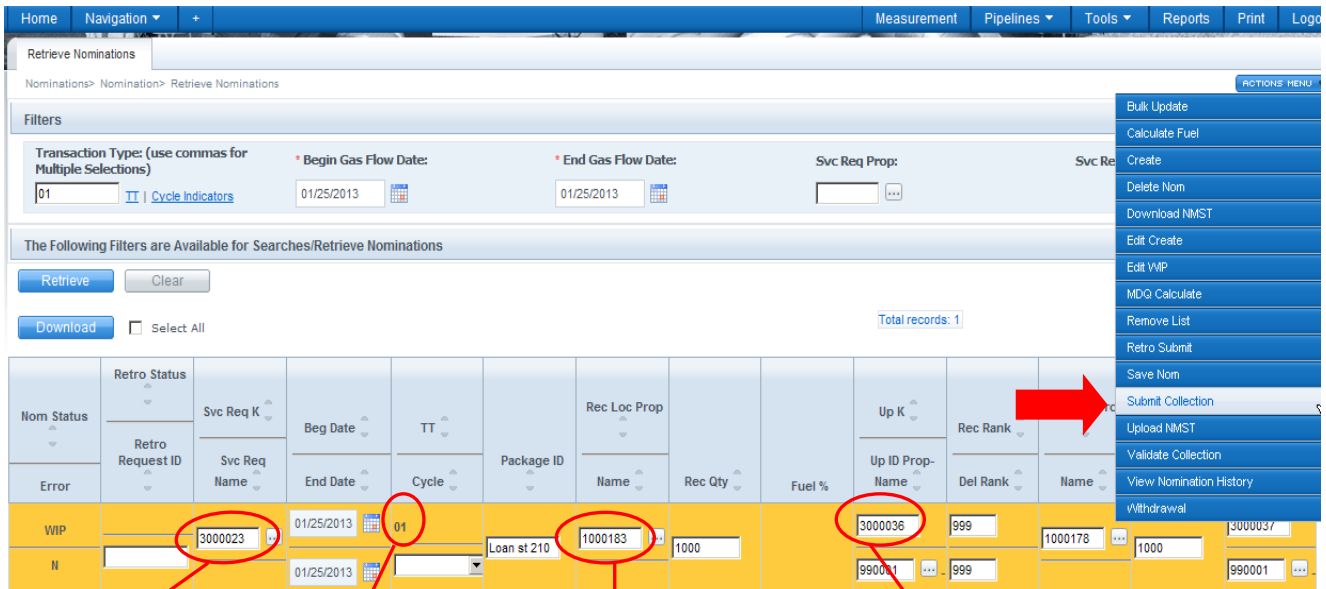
Home Navigation ▾ + Measurement Pipelines ▾ Tools ▾ Reports Print Logo

Retrieve Nominations

Nominations> Nomination> Retrieve Nominations

ACTIONS MENU

Filters

Transaction Type: (use commas for Multiple Selections)
01
TT | Cycle Indicators

* Begin Gas Flow Date:
01/25/2013

* End Gas Flow Date:
01/25/2013

Svc Req Prop:

Svc Re

The Following Filters are Available for Searches/Retrieve Nominations

Retrieve Clear

Download Select All

Total records: 1

Bulk Update
Calculate Fuel
Create
Delete Nom
Download NMST
Edit Create
Edit WIP
MDQ Calculate
Remove List
Retro Submit
Save Nom
Submit Collection
Upload NMST
Validate Collection
View Nomination History
Withdrawal

| Nom Status / Error | Retro Status / Retro Request ID | Svc Req K / Svc Req Name | Beg Date / End Date | TT / Cycle | Package ID | Rec Loc Prop / Name | Rec Qty | Fuel % | Up K / Up ID Prop-Name | Rec Rank / Del Rank | Name | |
|---|---|---|---|---|---|---|---|---|---|---|---|---|
| WIP | | 3000023 | 01/25/2013 | 01 | Loan st 210 | 1000183 | 1000 | | 3000036 | 999 | 1000178 | 3000037 |
| N | | | 01/25/2013 | | | | | | 990001 | 999 | 1000 | 990001 |